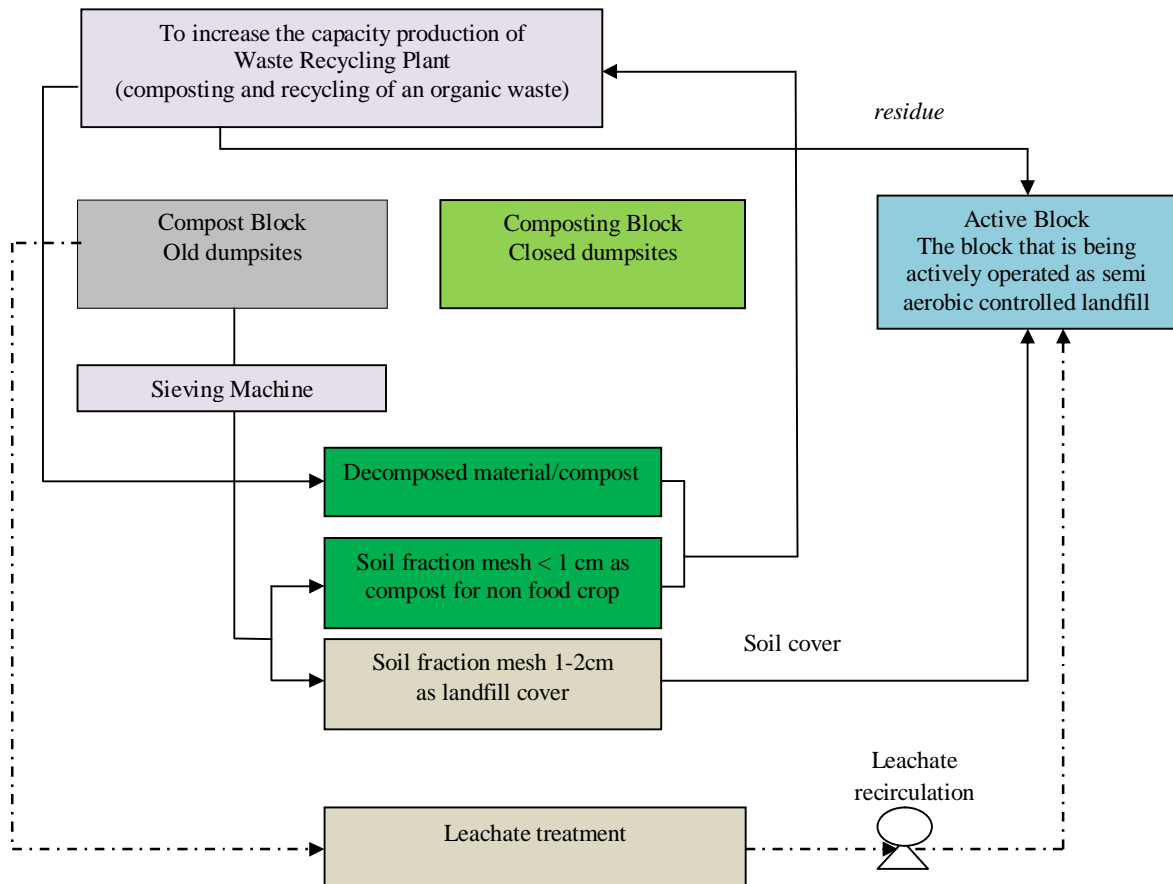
To increase the capacity production of Waste Recycling Plant (composting and recycling of an organic waste)

*residue*

Compost Block
Old dumpsites

Composting Block
Closed dumpsites

Active Block
The block that is being actively operated as semi aerobic controlled landfill

Sieving Machine

Decomposed material/compost

Soil fraction mesh < 1 cm as compost for non food crop

Soil fraction mesh 1-2cm as landfill cover

Soil cover

Leachate recirculation

Leachate treatment